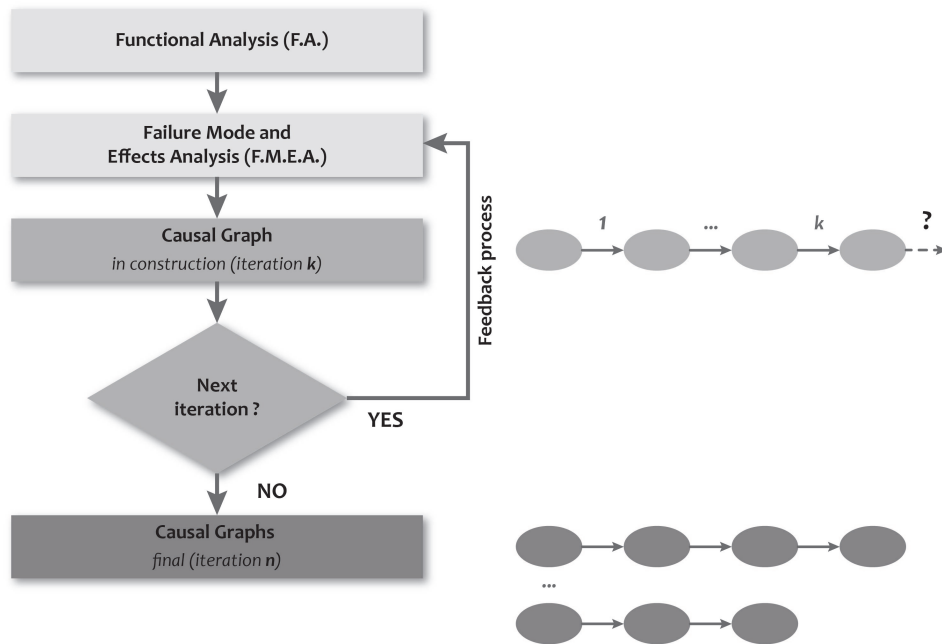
Functional Analysis (F.A.)

Failure Mode and Effects Analysis (F.M.E.A.)

Causal Graph
*in construction (iteration **k**)*

Next iteration ?

YES

NO

Feedback process

Causal Graphs
*final (iteration **n**)*

1

...

k

?

...